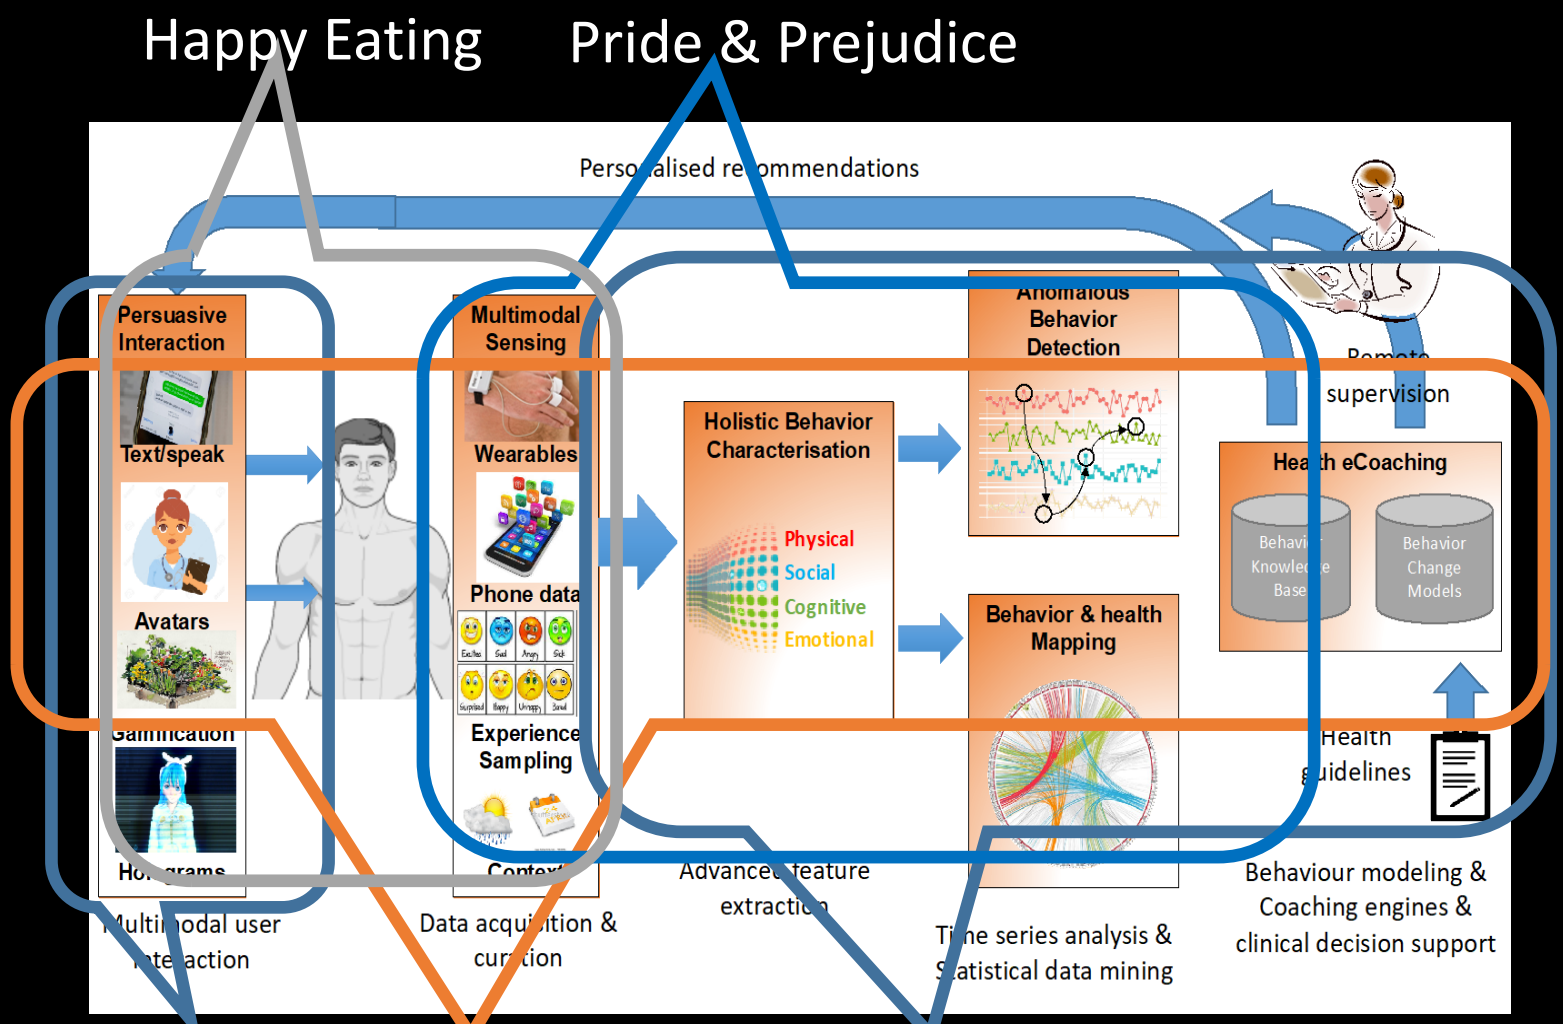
Happy Eating

Pride & Prejudice

Perso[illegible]alised re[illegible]ommendations

Persuasive Interaction

Text/speak

Avatars

Gamification

Ho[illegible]grams

Multimodal Sensing

Wearables

Phone data

Excited Sad Angry Sick

Surprised Happy Unhappy Bored

Experience Sampling

Context

Holistic Behavior Characterisation

Physical
Social
Cognitive
Emotional

Anomalous Behavior Detection

Behavior & health Mapping

Remote supervision

Hea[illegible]th eCoaching

Behavi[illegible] Knowle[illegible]e Base

Behavior Change Models

Health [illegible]uidelines

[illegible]ulti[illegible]odal user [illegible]te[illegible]action

Data acqui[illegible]tion & cur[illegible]tion

Advance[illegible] feature extracti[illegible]n

Ti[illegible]e series analysis & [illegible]tatistical data mining

Behaviour modeling & Coaching engines & clinical decision support